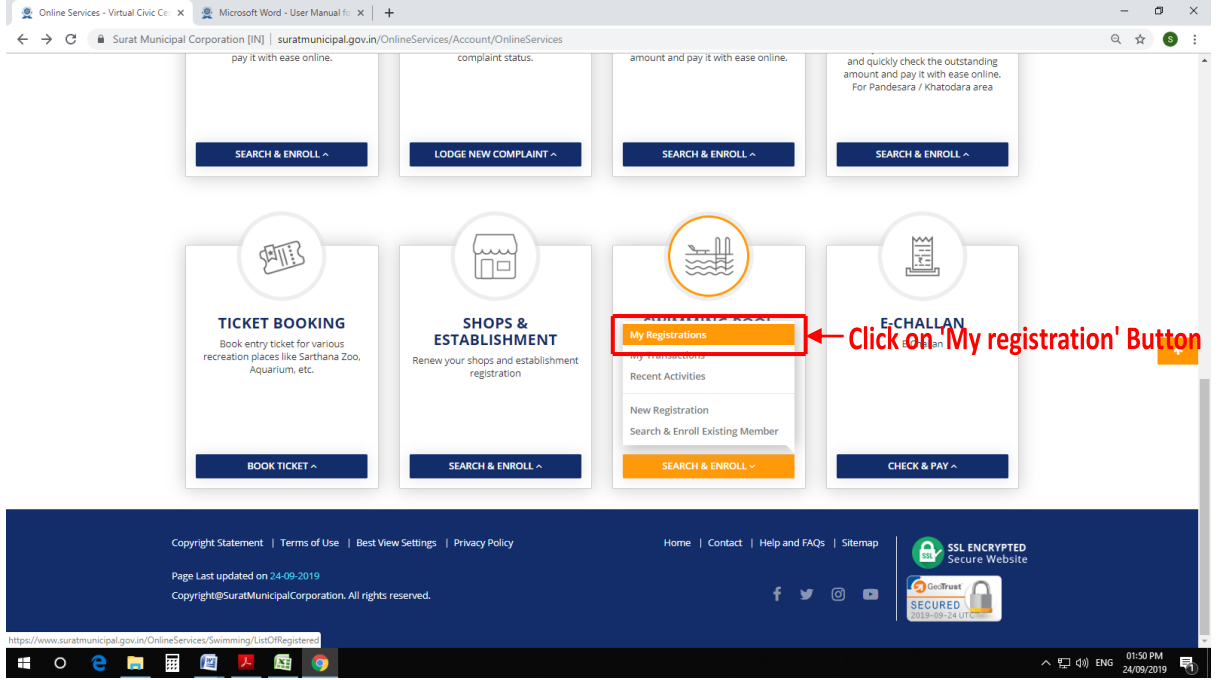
Online Services - Virtual Civic Ce ×
Microsoft Word - User Manual fo ×
+

Surat Municipal Corporation [IN] | suratmunicipal.gov.in/OnlineServices/Account/OnlineServices

pay it with ease online.

complaint status.

amount and pay it with ease online.

and quickly check the outstanding amount and pay it with ease online. For Pandesara / Khatodara area

SEARCH & ENROLL
LODGE NEW COMPLAINT
SEARCH & ENROLL
SEARCH & ENROLL

TICKET BOOKING
Book entry ticket for various recreation places like Sarthana Zoo, Aquarium, etc.
BOOK TICKET

SHOPS & ESTABLISHMENT
Renew your shops and establishment registration
SEARCH & ENROLL

SWIMMING POOL
My Registrations
My Transactions
Recent Activities
New Registration
Search & Enroll Existing Member
SEARCH & ENROLL

Click on 'My registration' Button

E-CHALLAN
E-Challan
CHECK & PAY

Copyright Statement | Terms of Use | Best View Settings | Privacy Policy
Home | Contact | Help and FAQs | Sitemap
SSL ENCRYPTED Secure Website
Page Last updated on 24-09-2019
Copyright@SuratMunicipalCorporation. All rights reserved.
GeoTrust SECURED 2019-09-24 UTC

https://www.suratmunicipal.gov.in/OnlineServices/Swimming/ListOfRegistered

ENG 01:50 PM 24/09/2019